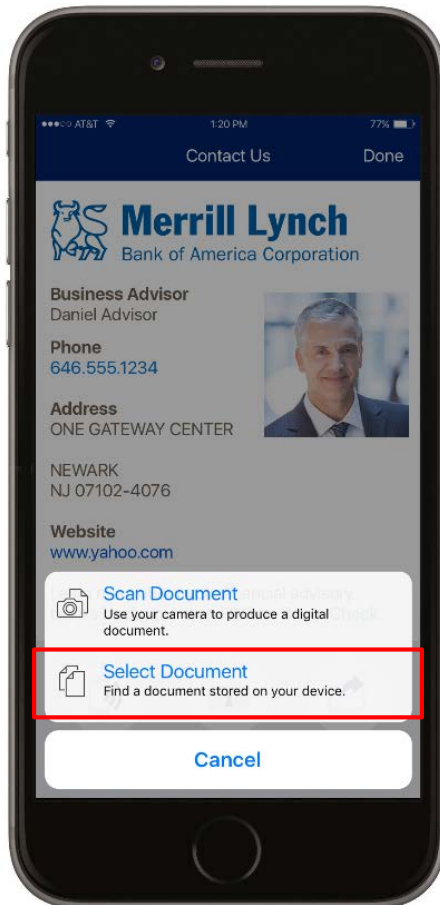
●●●○○ AT&T 1:20 PM 77%

Contact Us Done

Merrill Lynch
Bank of America Corporation

Business Advisor
Daniel Advisor

Phone
646.555.1234

Address
ONE GATEWAY CENTER

NEWARK
NJ 07102-4076

Website
www.yahoo.com

Scan Document
Use your camera to produce a digital document.

Select Document
Find a document stored on your device.

Cancel